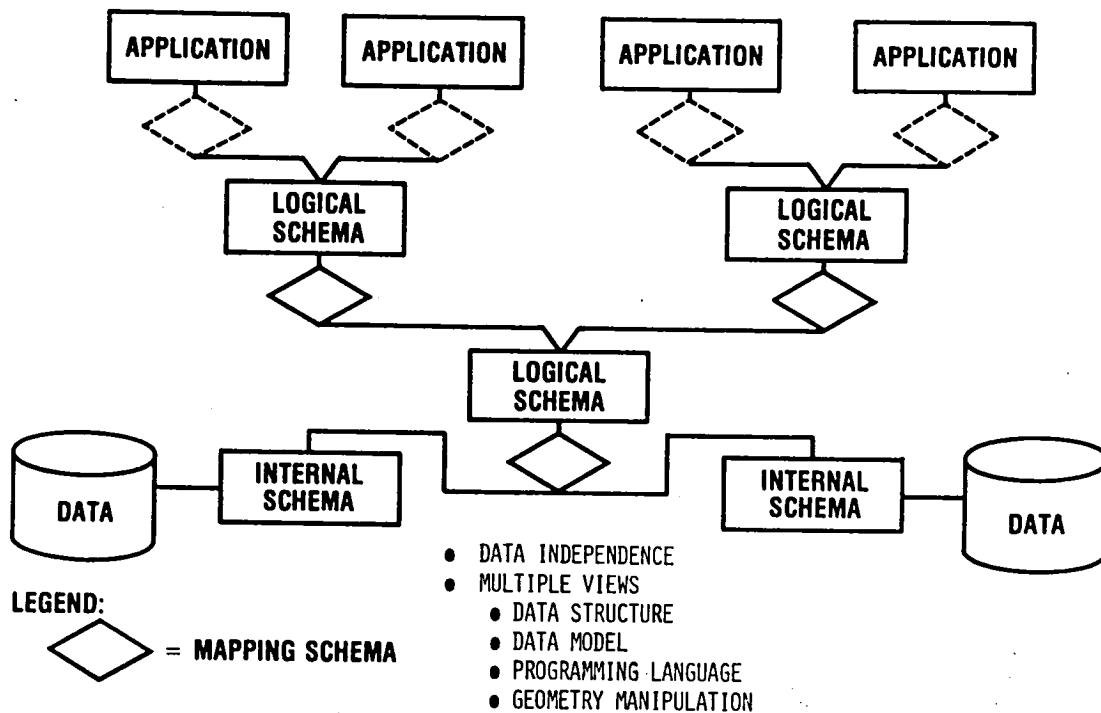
APPLICATION

APPLICATION

APPLICATION

APPLICATION

LOGICAL SCHEMA

LOGICAL SCHEMA

LOGICAL SCHEMA

DATA

INTERNAL SCHEMA

INTERNAL SCHEMA

DATA

LEGEND:

= MAPPING SCHEMA

- DATA INDEPENDENCE
- MULTIPLE VIEWS
  - DATA STRUCTURE
  - DATA MODEL
  - PROGRAMMING LANGUAGE
  - GEOMETRY MANIPULATION